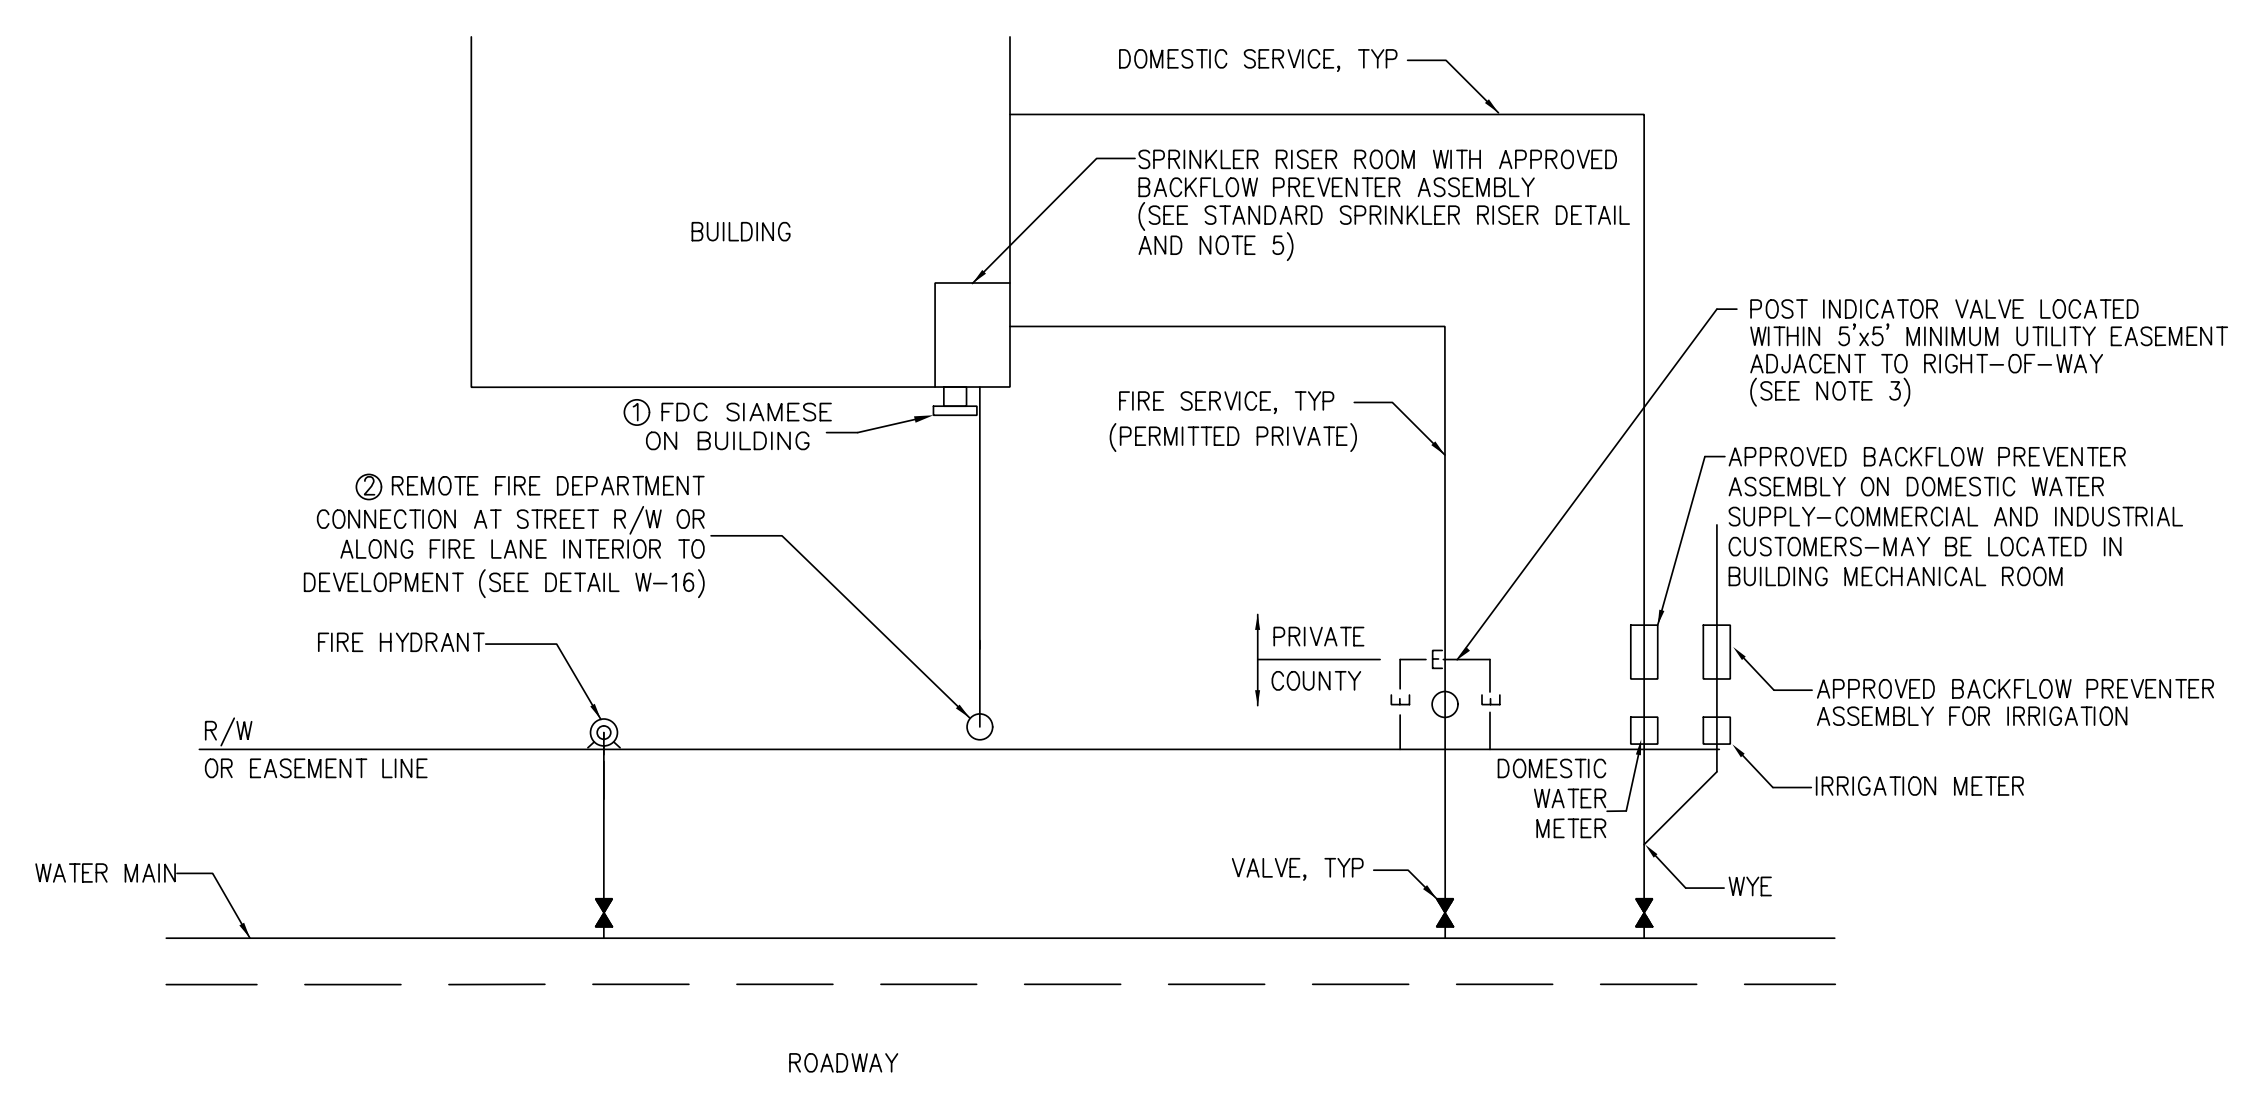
DOMESTIC SERVICE, TYP

SPRINKLER RISER ROOM WITH APPROVED BACKFLOW PREVENTER ASSEMBLY (SEE STANDARD SPRINKLER RISER DETAIL AND NOTE 5)

BUILDING

POST INDICATOR VALVE LOCATED WITHIN 5'x5' MINIMUM UTILITY EASEMENT ADJACENT TO RIGHT-OF-WAY (SEE NOTE 3)

① FDC SIAMESE ON BUILDING

FIRE SERVICE, TYP (PERMITTED PRIVATE)

APPROVED BACKFLOW PREVENTER ASSEMBLY ON DOMESTIC WATER SUPPLY-COMMERCIAL AND INDUSTRIAL CUSTOMERS-MAY BE LOCATED IN BUILDING MECHANICAL ROOM

② REMOTE FIRE DEPARTMENT CONNECTION AT STREET R/W OR ALONG FIRE LANE INTERIOR TO DEVELOPMENT (SEE DETAIL W-16)

FIRE HYDRANT

PRIVATE

COUNTY

APPROVED BACKFLOW PREVENTER ASSEMBLY FOR IRRIGATION

R/W OR EASEMENT LINE

DOMESTIC WATER METER

IRRIGATION METER

WATER MAIN

VALVE, TYP

WYE

ROADWAY